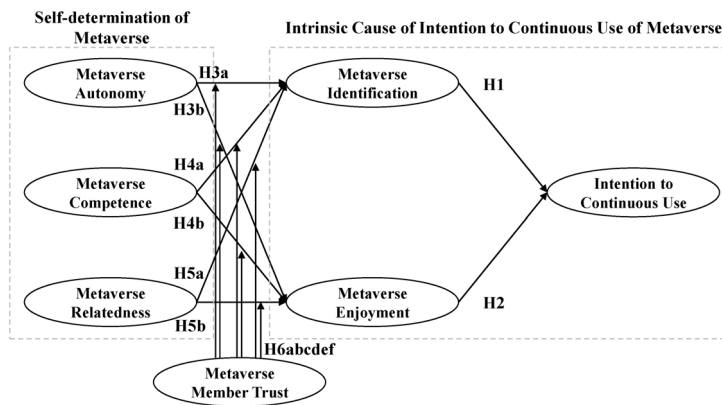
Self-determination of Metaverse

Intrinsic Cause of Intention to Continuous Use of Metaverse

Metaverse Autonomy

H3a

H3b

Metaverse Identification

H1

H4a

Metaverse Competence

H4b

Intention to Continuous Use

H5a

Metaverse Relatedness

H5b

Metaverse Enjoyment

H2

H6abcdef

Metaverse Member Trust